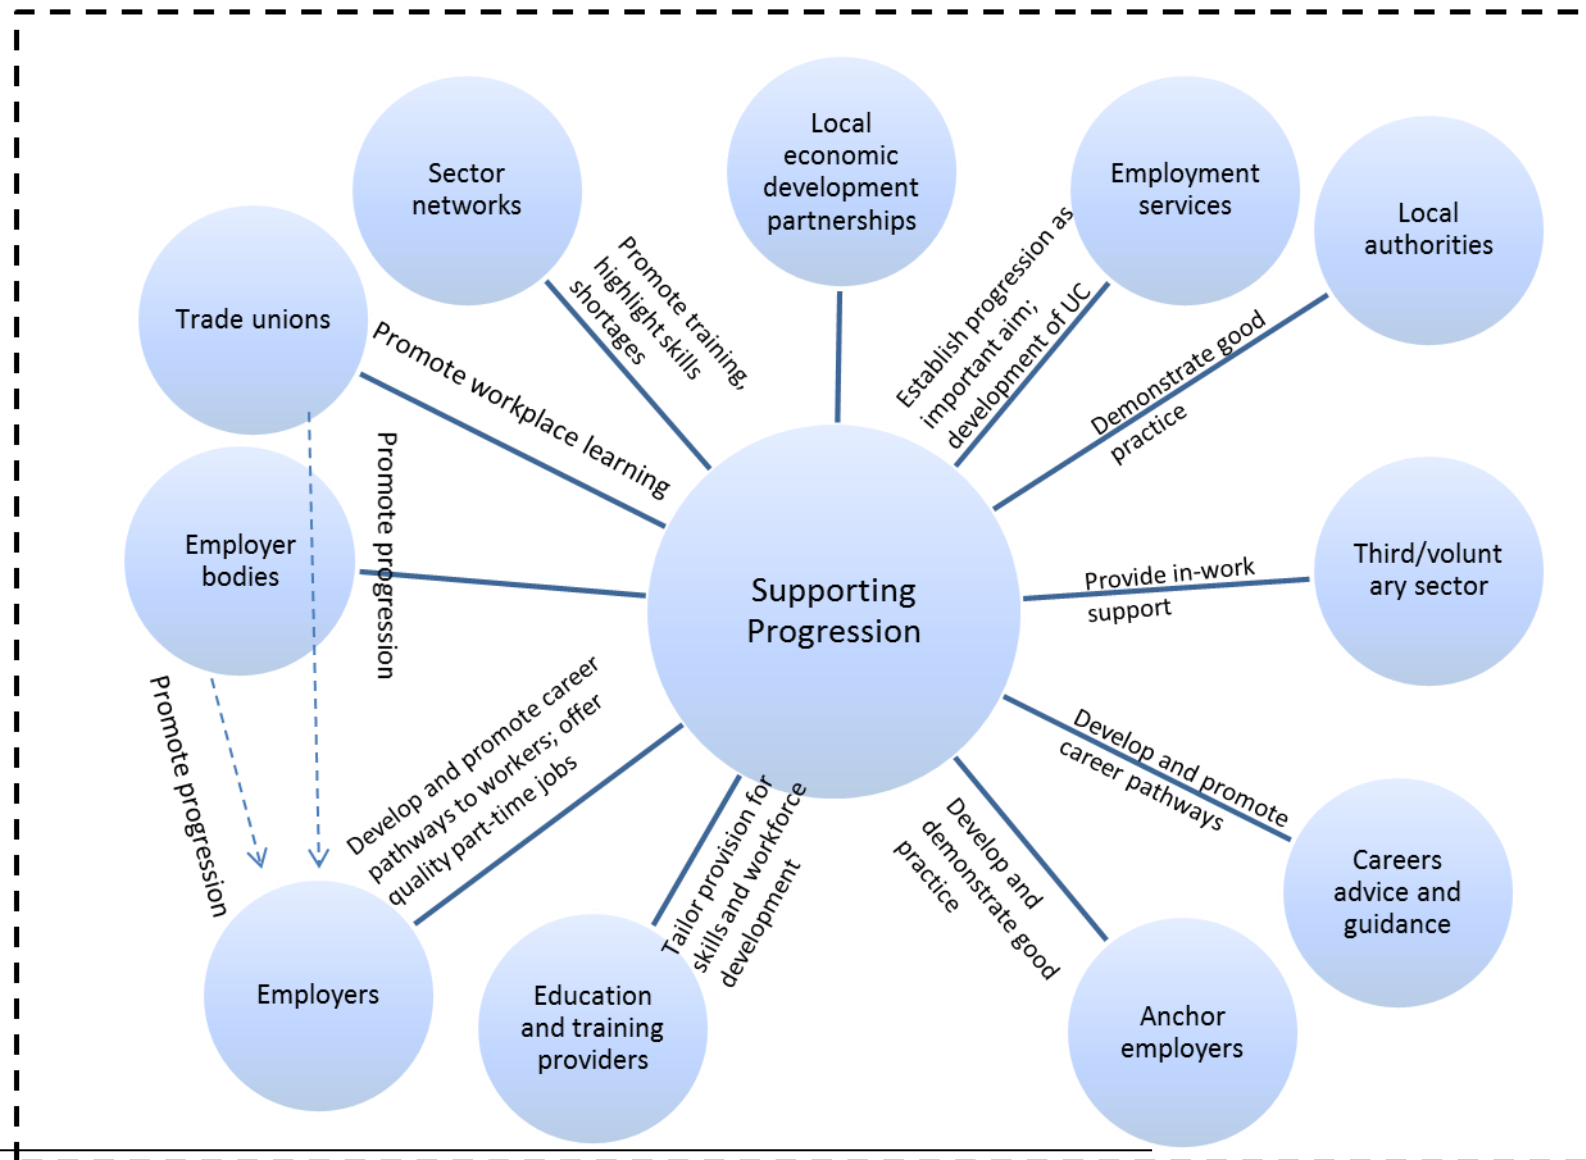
Supporting Progression

Sector networks

Promote training, highlight skills shortages

Local economic development partnerships

Employment services

Establish progression as important aim; development of UC

Local authorities

Demonstrate good practice

Trade unions

Promote workplace learning

Promote progression

Employer bodies

Third/voluntary sector

Provide in-work support

Promote progression

Develop and promote career pathways to workers; offer quality part-time jobs

Develop and promote career pathways

Careers advice and guidance

Employers

Tailor provision for skills and workforce development

Education and training providers

Develop and demonstrate good practice

Anchor employers